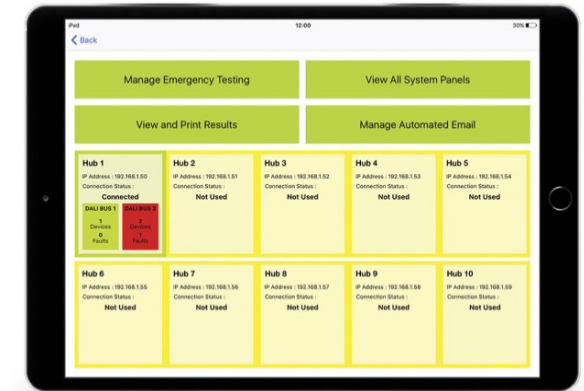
iPad 12:00 30%

< Back

Manage Emergency Testing

View All System Panels

View and Print Results

Manage Automated Email

Hub 1
IP Address : 192.168.1.50
Connection Status :
Connected
DALI BUS 1
1 Devices
0 Faults
DALI BUS 2
2 Devices
1 Faults

Hub 2
IP Address : 192.168.1.51
Connection Status :
Not Used

Hub 3
IP Address : 192.168.1.52
Connection Status :
Not Used

Hub 4
IP Address : 192.168.1.53
Connection Status :
Not Used

Hub 5
IP Address : 192.168.1.54
Connection Status :
Not Used

Hub 6
IP Address : 192.168.1.55
Connection Status :
Not Used

Hub 7
IP Address : 192.168.1.56
Connection Status :
Not Used

Hub 8
IP Address : 192.168.1.57
Connection Status :
Not Used

Hub 9
IP Address : 192.168.1.58
Connection Status :
Not Used

Hub 10
IP Address : 192.168.1.59
Connection Status :
Not Used